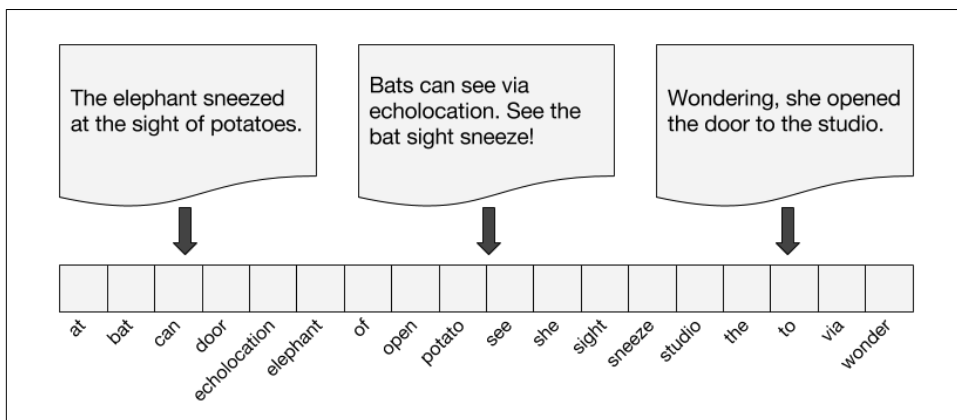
The elephant sneezed at the sight of potatoes.

Bats can see via echolocation. See the bat sight sneeze!

Wondering, she opened the door to the studio.

at
bat
can
door
echolocation
elephant
of
open
potato
see
she
sight
sneeze
studio
the
to
via
wonder